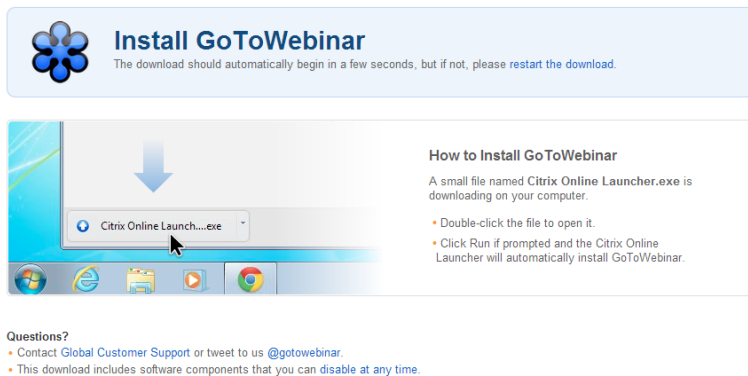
Install GoToWebinar
The download should automatically begin in a few seconds, but if not, please restart the download.

Citrix Online Launch....exe

How to Install GoToWebinar

A small file named **Citrix Online Launcher.exe** is downloading on your computer.

• Double-click the file to open it.
• Click Run if prompted and the Citrix Online Launcher will automatically install GoToWebinar.

Questions?
• Contact Global Customer Support or tweet to us @gotowebinar.
• This download includes software components that you can disable at any time.